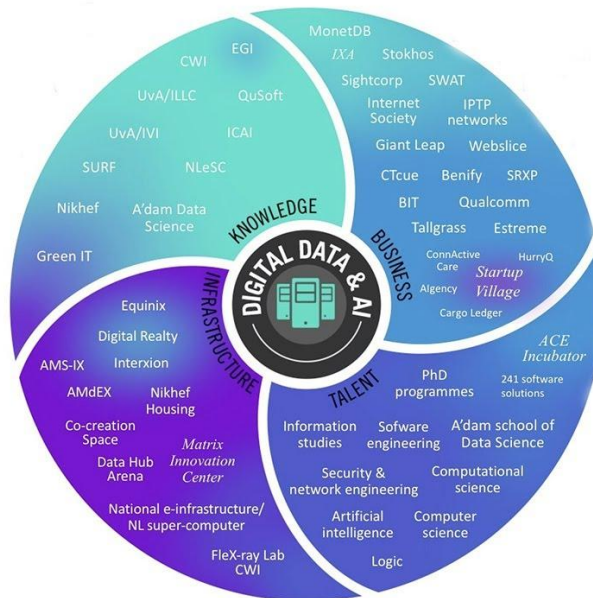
DIGITAL DATA & AI

KNOWLEDGE

EGI
CWI
UvA/ILLC
QuSoft
UvA/IVI
ICAI
SURF
NLeSC
Nikhef
A'dam Data Science
Green IT

BUSINESS

MonetDB
IXA
Stokhos
Sightcorp
SWAT
Internet Society
IPTP networks
Giant Leap
Webslice
CTcue
Benify
SRXP
BIT
Qualcomm
Tallgrass
Estreme
ConnActive Care
HurryQ
Startup Village
Algency
Cargo Ledger

INFRASTRUCTURE

Equinix
Digital Realty
AMS-IX
Interxion
AMdEX
Nikhef Housing
Co-creation Space
Matrix Innovation Center
Data Hub Arena
National e-infrastructure/ NL super-computer
FleX-ray Lab CWI

TALENT

ACE Incubator
PhD programmes
241 software solutions
Information studies
Sofware engineering
A'dam school of Data Science
Security & network engineering
Computational science
Artificial intelligence
Computer science
Logic